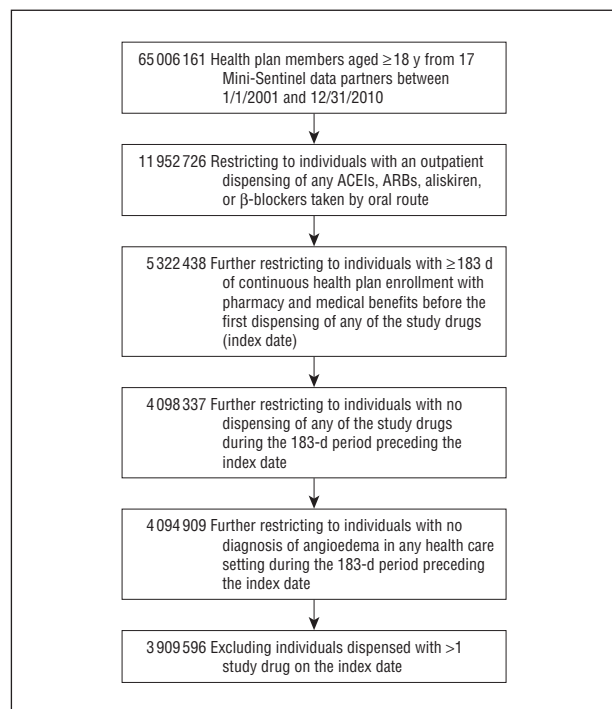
65 006 161 Health plan members aged ≥18 y from 17 Mini-Sentinel data partners between 1/1/2001 and 12/31/2010

11 952 726 Restricting to individuals with an outpatient dispensing of any ACEIs, ARBs, aliskiren, or β-blockers taken by oral route

5 322 438 Further restricting to individuals with ≥183 d of continuous health plan enrollment with pharmacy and medical benefits before the first dispensing of any of the study drugs (index date)

4 098 337 Further restricting to individuals with no dispensing of any of the study drugs during the 183-d period preceding the index date

4 094 909 Further restricting to individuals with no diagnosis of angioedema in any health care setting during the 183-d period preceding the index date

3 909 596 Excluding individuals dispensed with >1 study drug on the index date